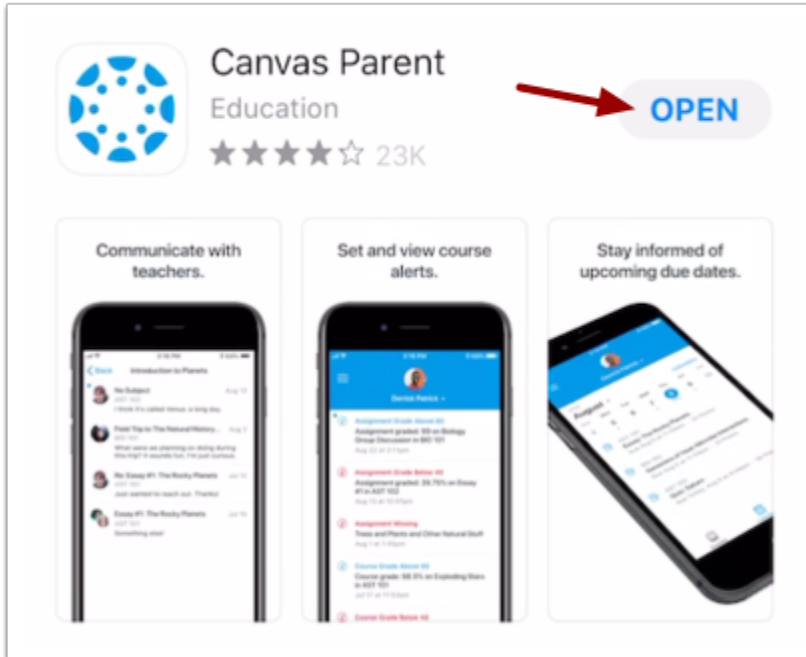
Canvas Parent

Education

23K

OPEN

Communicate with teachers.

Introduction to Planets

No Subject

I think it's called Venus. a long day.

Field Trip to The Natural History...

Re: Essay #1: The Rocky Planets

Just wanted to reach out. Thanks!

Essay #1: The Rocky Planets

Something else!

Set and view course alerts.

Derrick Patrick

Assignment Grade Above 90

Assignment Grade Below 40

Assignment Missing

Trees and Plants and Other Natural Stuff

Course Grade Above 90

Course grade: 95.1% on Exploding Stars in AST 101

Course Grade Below 40

Stay informed of upcoming due dates.

August